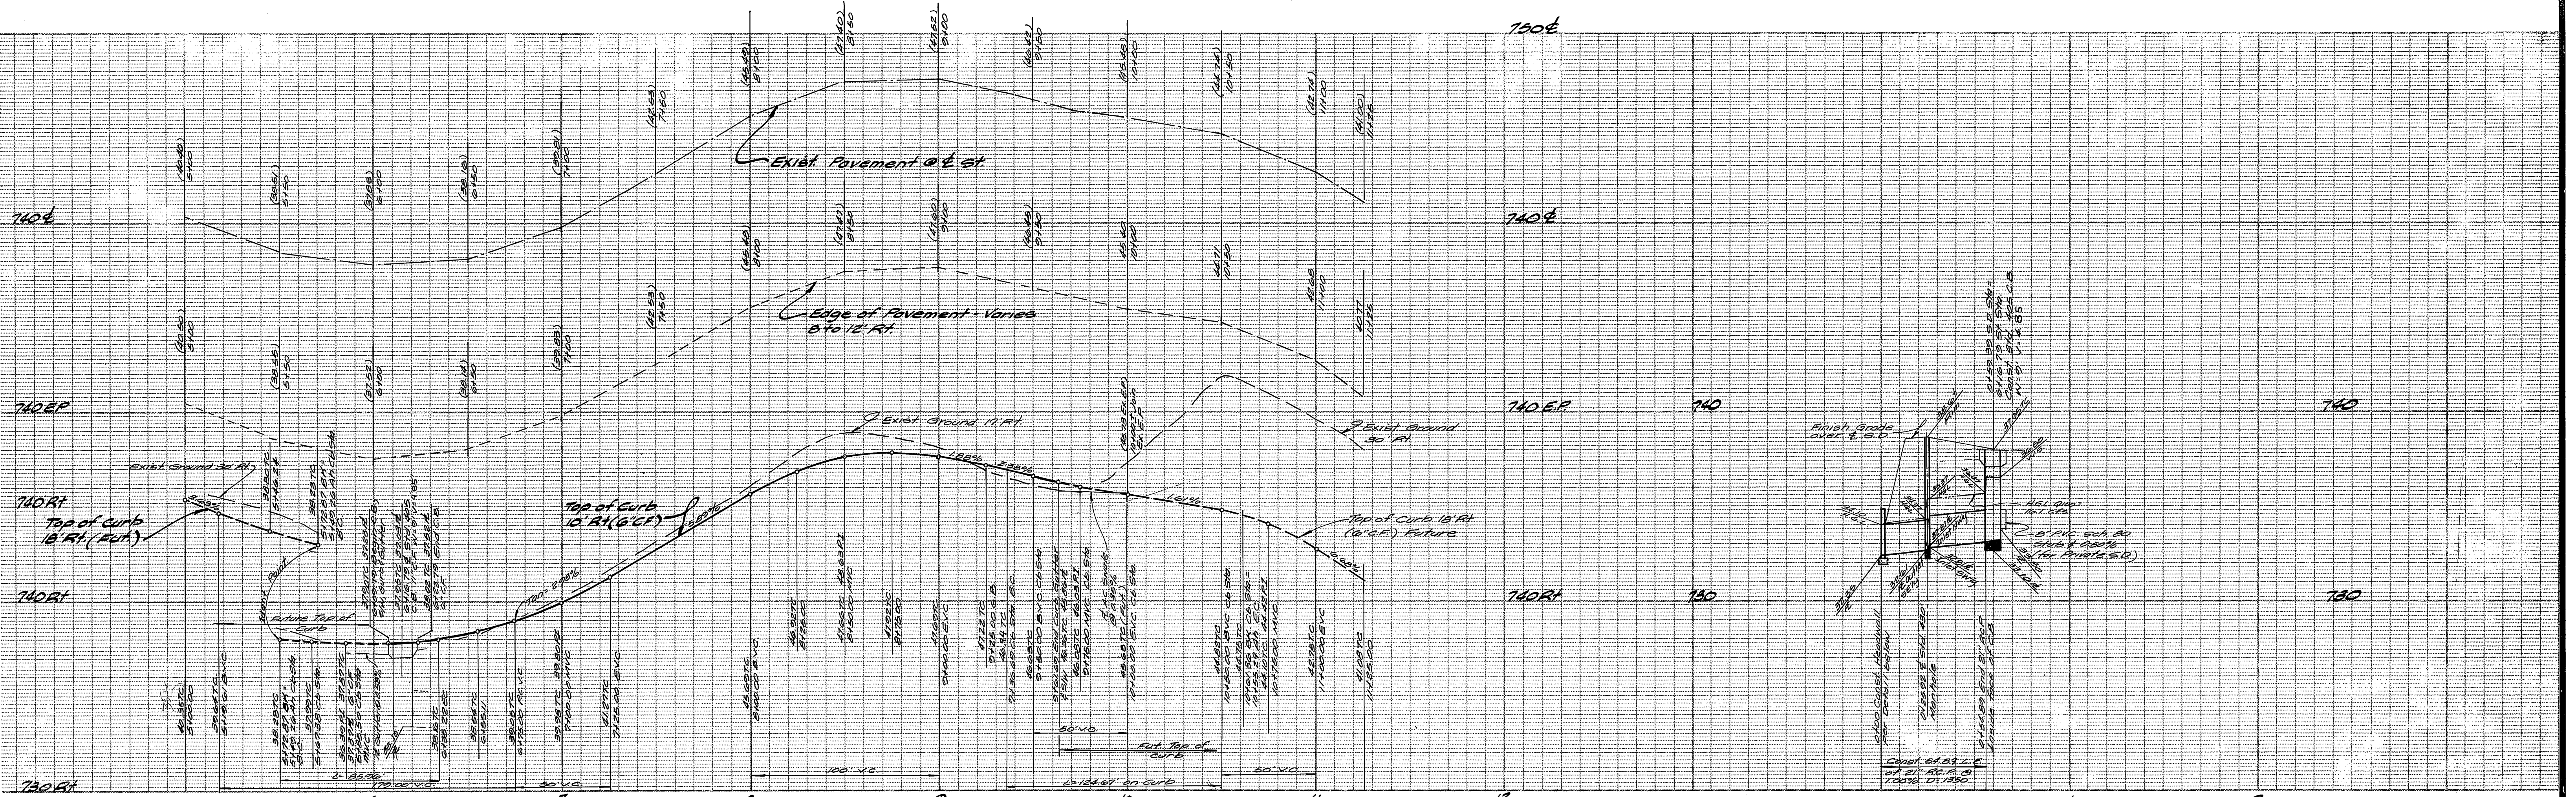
750℄

740℄

740℄

Exist. Pavement @ ℄ St.

Edge of Pavement - Varies 8 to 12' Rt.

740 EP

740 E.P.

740

740

Exist. Ground 17' Rt.

Exist. Ground 30' Rt.

Exist. Ground 30' Rt.

Top of Curb 18' Rt. (Fut.)

Top of Curb 10' Rt. (6" C.F.)

Top of Curb 18' Rt (6" C.F.) Future

740 Rt

740 Rt

740 Rt

730

730

Future Top of Curb

Finish Grade over ℄ S.D.

H.G.L. Q100

8" P.V.C. Sch. 80

Const. S.D.

60' V.C.

Fut. Top of Curb

L=124.67' on Curb

60' V.C.

100' V.C.

60' V.C.

Const 64.89 L.F. of 21" R.C.P. @ 1.00% D1350

730 Rt